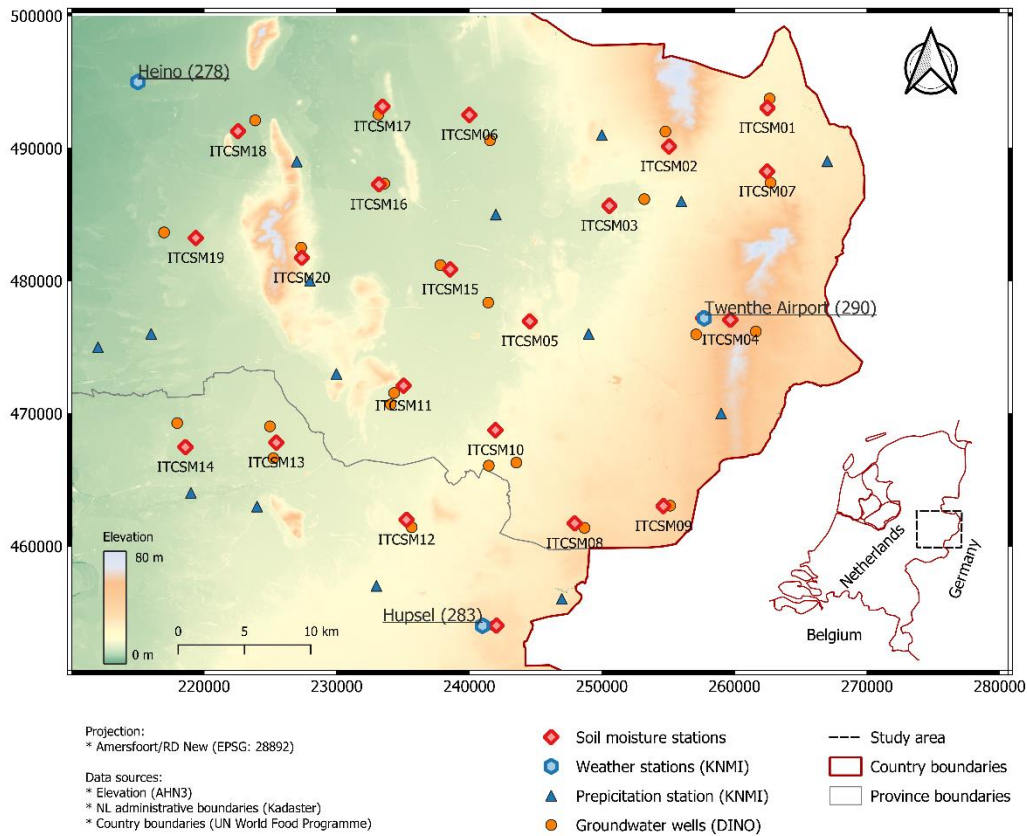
500000

490000

480000

470000

460000

220000 230000 240000 250000 260000 270000 280000

Heino (278)

ITCSM17
ITCSM06
ITCSM01
ITCSM18
ITCSM02
ITCSM16
ITCSM07
ITCSM03
ITCSM19
ITCSM20
ITCSM15
Twenthe Airport (290)
ITCSM05
ITCSM04
ITCSM11
ITCSM10
ITCSM14
ITCSM13
ITCSM12
ITCSM08
ITCSM09
Hupsel (283)

Elevation
80 m
0 m

0 5 10 km

Netherlands
Germany
Belgium

Projection:
* Amersfoort/RD New (EPSG: 28892)

Data sources:
* Elevation (AHN3)
* NL administrative boundaries (Kadaster)
* Country boundaries (UN World Food Programme)

Soil moisture stations
Weather stations (KNMI)
Prepicitation station (KNMI)
Groundwater wells (DINO)

Study area
Country boundaries
Province boundaries